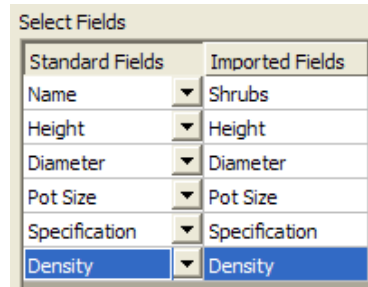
Select Fields

| Standard Fields | Imported Fields |
|---|---|
| Name | Shrubs |
| Height | Height |
| Diameter | Diameter |
| Pot Size | Pot Size |
| Specification | Specification |
| Density | Density |